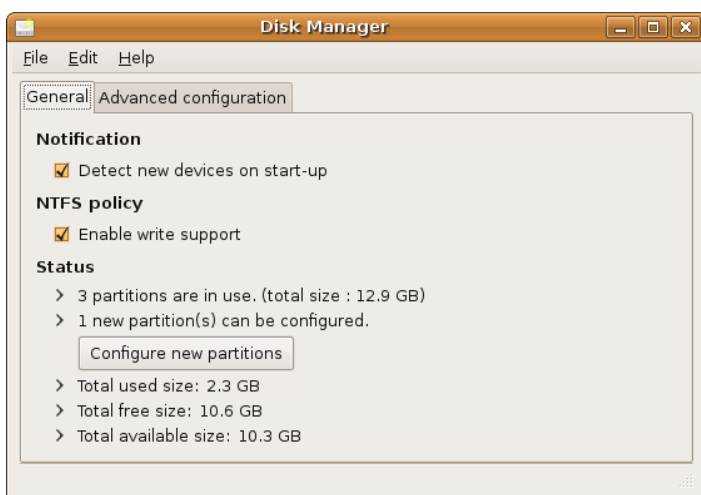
Disk Manager

File Edit Help

General Advanced configuration

Notification

Detect new devices on start-up

NTFS policy

Enable write support

Status

> 3 partitions are in use. (total size : 12.9 GB)

> 1 new partition(s) can be configured.

Configure new partitions

> Total used size: 2.3 GB

> Total free size: 10.6 GB

> Total available size: 10.3 GB